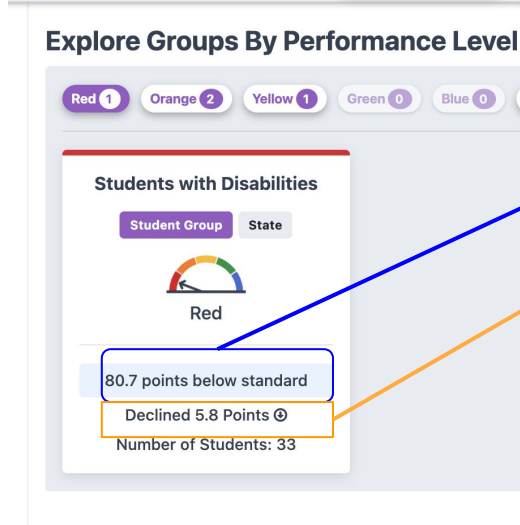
Explore Groups By Performance Level

Red 1 Orange 2 Yellow 1 Green 0 Blue 0

Students with Disabilities

Student Group State

Red

80.7 points below standard

Declined 5.8 Points

Number of Students: 33